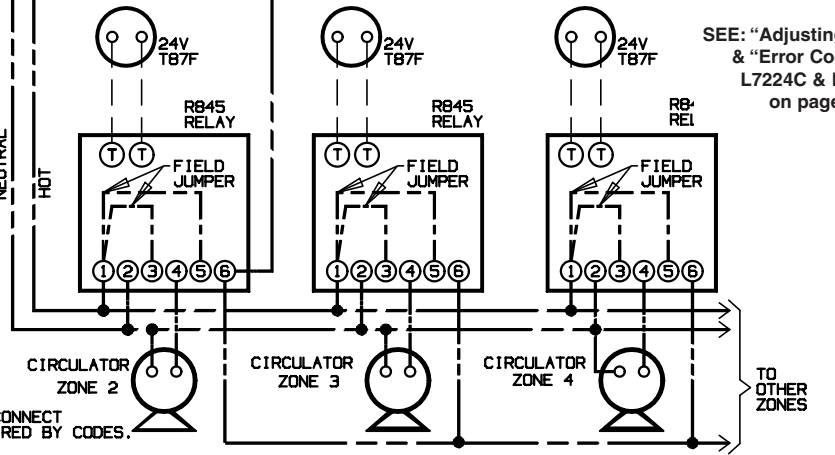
24V T87F

24V T87F

24V T87F

SEE: "Adjusting & "Error Co L7224C & I on page

NEUTRAL

HOT

R845 RELAY

T T

FIELD JUMPER

1 2 3 4 5 6

R845 RELAY

T T

FIELD JUMPER

1 2 3 4 5 6

R84 REL

T T

FIELD JUMPER

1 2 3 4 5 6

CIRCULATOR ZONE 2

CIRCULATOR ZONE 3

CIRCULATOR ZONE 4

TO OTHER ZONES

CONNECT RED BY CODES.